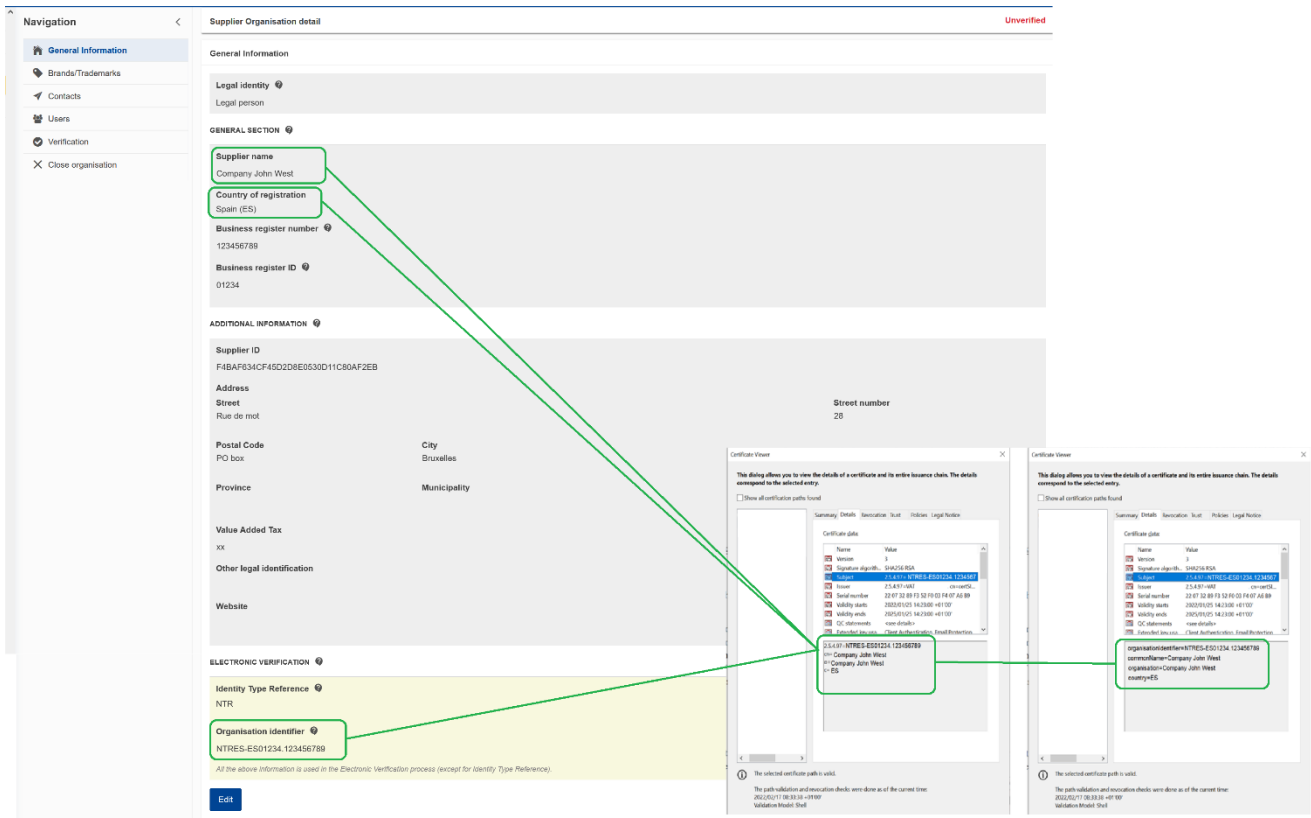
Navigation

General Information
Brands/Trademarks
Contacts
Users
Verification
Close organisation

Supplier Organisation detail

Unverified

General Information

Legal identity
Legal person

GENERAL SECTION

Supplier name
Company John West

Country of registration
Spain (ES)

Business register number
123456789

Business register ID
01234

ADDITIONAL INFORMATION

Supplier ID
F4BAF634CF45D2D8E0530D11C80AF2EB

Address

Street
Rue de mot

Street number
28

Postal Code
PO box

City
Bruxelles

Province

Municipality

Value Added Tax
xx

Other legal identification

Website

ELECTRONIC VERIFICATION

Identity Type Reference
NTR

Organisation identifier
NTRES-ES01234.123456789

All the above Information is used in the Electronic Verification process (except for Identity Type Reference).

Edit

Certificate Viewer

This dialog allows you to view the details of a certificate and its entire issuance chain. The details correspond to the selected entry.

Show all certification paths found

Summary Details Revocation Trust Policies Legal Notice

Certificate data:

| Name | Value |
|---|---|
| Version | 3 |
| Signature algorith... | SHA256 RSA |
| Subject | 2.5.4.97=NTRES-ES01234.1234567 |
| Issuer | 2.5.4.97=VAT... cn=certSi... |
| Serial number | 22 07 32 89 F3 52 F0 03 F4 07 A6 B9 |
| Validity starts | 2022/01/25 14:23:00 +01'00' |
| Validity ends | 2025/01/25 14:23:00 +01'00' |
| QC statements | <see details> |
| Extended key usa... | Client Authentication, Email Protection |

2.5.4.97=NTRES-ES01234.123456789
cn=Company John West
o=Company John West
c=ES

The selected certificate path is valid.

The path validation and revocation checks were done as of the current time:
2022/02/17 08:33:38 +01'00'
Validation Model: Shell

Certificate Viewer

This dialog allows you to view the details of a certificate and its entire issuance chain. The details correspond to the selected entry.

Show all certification paths found

Summary Details Revocation Trust Policies Legal Notice

Certificate data:

| Name | Value |
|---|---|
| Version | 3 |
| Signature algorith... | SHA256 RSA |
| Subject | 2.5.4.97=NTRES-ES01234.1234567 |
| Issuer | 2.5.4.97=VAT... cn=certSi... |
| Serial number | 22 07 32 89 F3 52 F0 03 F4 07 A6 B9 |
| Validity starts | 2022/01/25 14:23:00 +01'00' |
| Validity ends | 2025/01/25 14:23:00 +01'00' |
| QC statements | <see details> |
| Extended key usa... | Client Authentication, Email Protection |

organisationIdentifier=NTRES-ES01234.123456789
commonName=Company John West
organisation=Company John West
country=ES

The selected certificate path is valid.

The path validation and revocation checks were done as of the current time:
2022/02/17 08:33:38 +01'00'
Validation Model: Shell